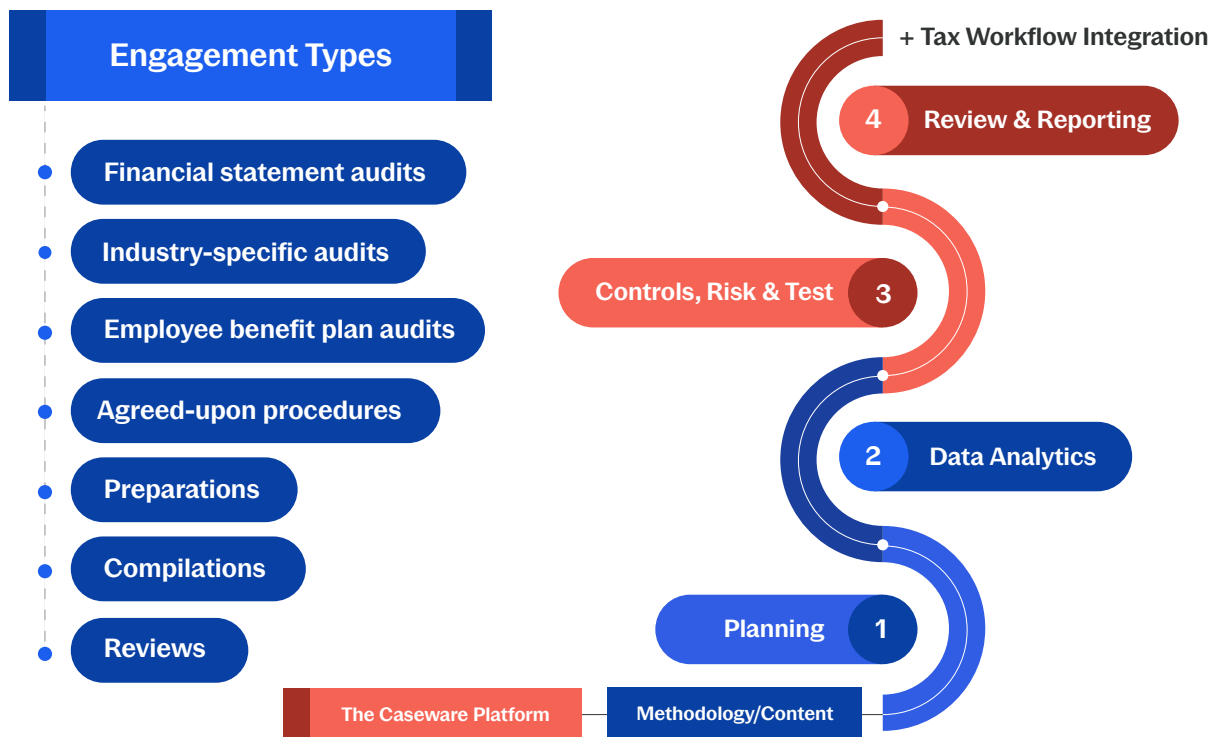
Engagement Types

Financial statement audits

Industry-specific audits

Employee benefit plan audits

Agreed-upon procedures

Preparations

Compilations

Reviews

+ Tax Workflow Integration

4 Review & Reporting

Controls, Risk & Test 3

2 Data Analytics

Planning 1

The Caseware Platform

Methodology/Content